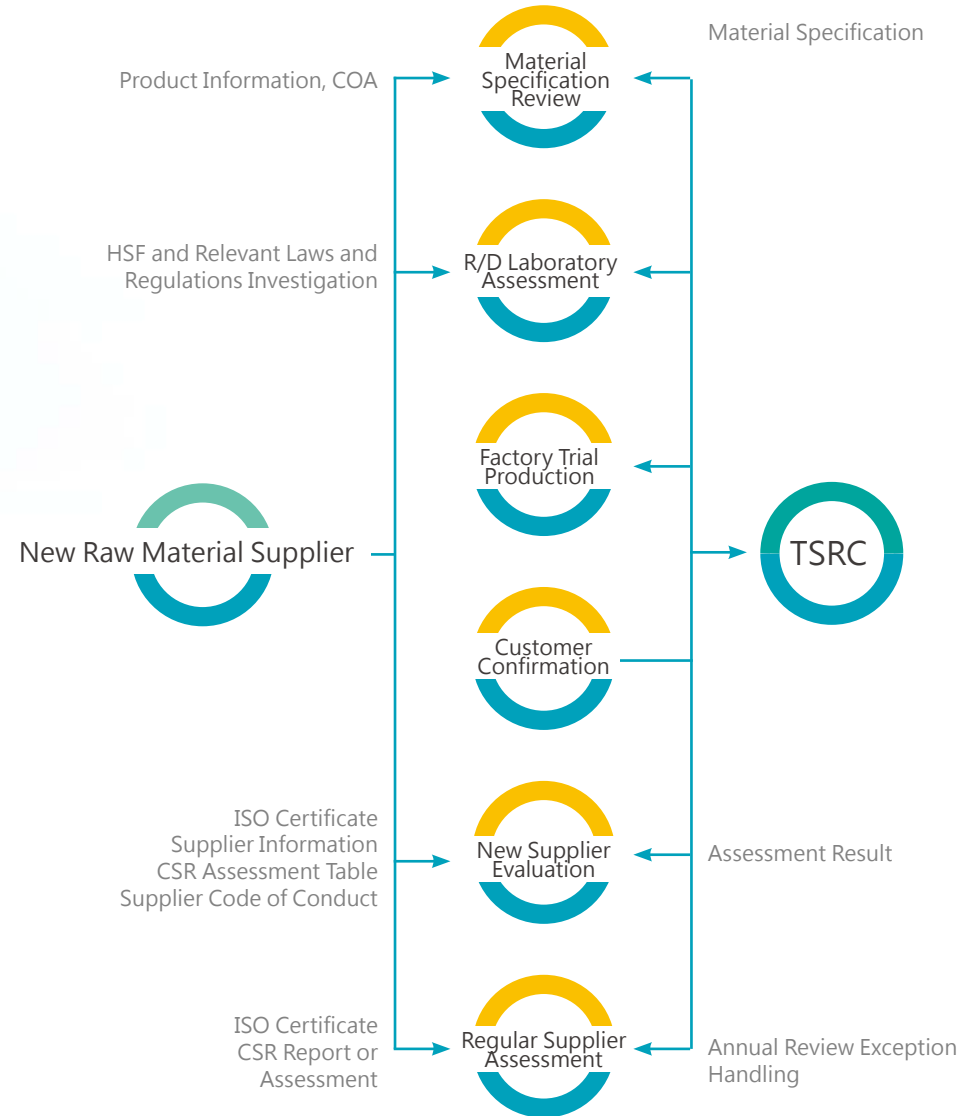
Material Specification

Product Information, COA

Material Specification Review

HSF and Relevant Laws and Regulations Investigation

R/D Laboratory Assessment

Factory Trial Production

New Raw Material Supplier

TSRC

Customer Confirmation

ISO Certificate
Supplier Information
CSR Assessment Table
Supplier Code of Conduct

New Supplier Evaluation

Assessment Result

ISO Certificate
CSR Report or Assessment

Regular Supplier Assessment

Annual Review Exception Handling